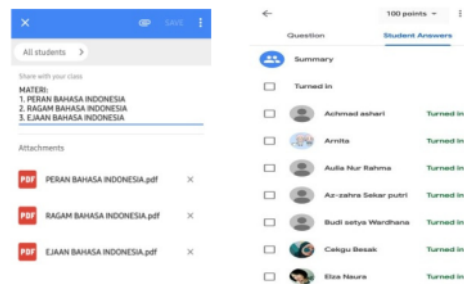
SAVE

All students

Share with your class

MATERI:
1. PERAN BAHASA INDONESIA
2. RAGAM BAHASA INDONESIA
3. EJAAN BAHASA INDONESIA

Attachments

PDF PERAN BAHASA INDONESIA.pdf

PDF RAGAM BAHASA INDONESIA.pdf

PDF EJAAN BAHASA INDONESIA.pdf

100 points

Question

Student Answers

Summary

Turned in

Achmad ashari Turned in

Amita Turned in

Aulia Nur Rahma Turned in

Az-zahra Sekar putri Turned in

Budi setya Wardhana Turned in

Cakgu Besak Turned in

Eliza Naura Turned in